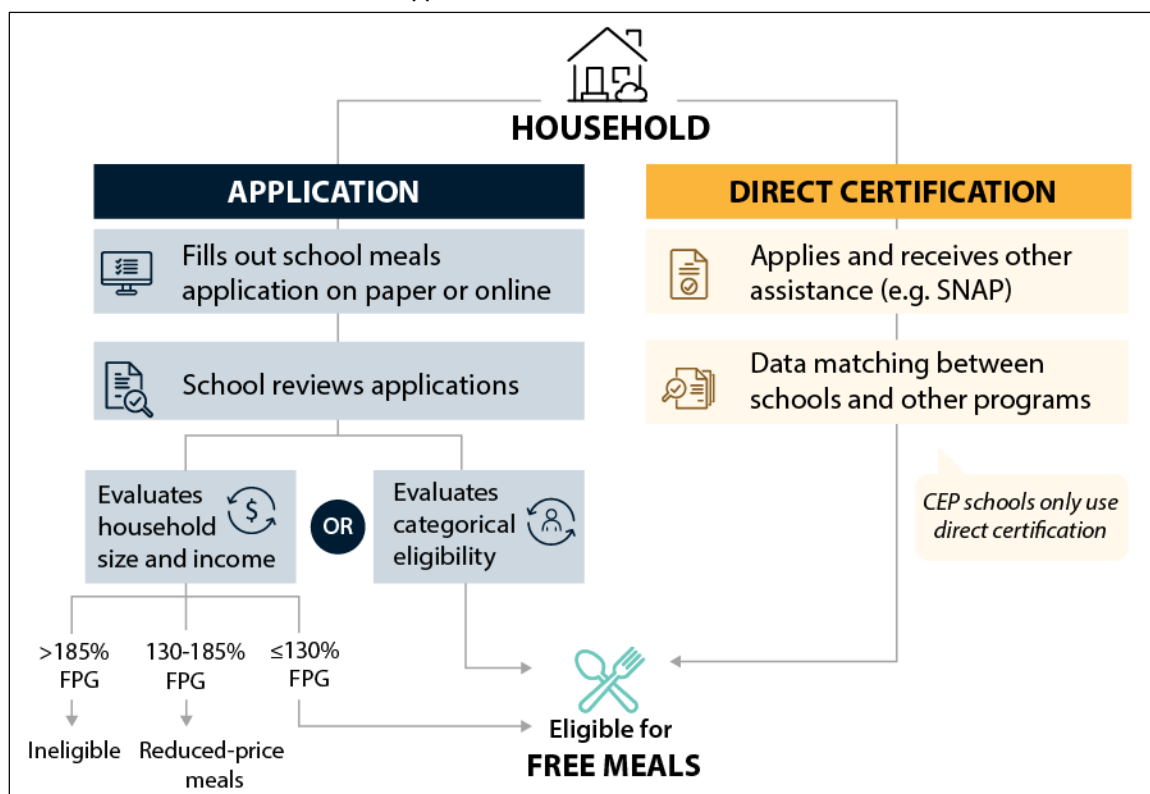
HOUSEHOLD

APPLICATION

Fills out school meals application on paper or online

School reviews applications

Evaluates household size and income

OR

Evaluates categorical eligibility

>185% FPG

Ineligible

130-185% FPG

Reduced-price meals

≤130% FPG

DIRECT CERTIFICATION

Applies and receives other assistance (e.g. SNAP)

Data matching between schools and other programs

CEP schools only use direct certification

Eligible for FREE MEALS